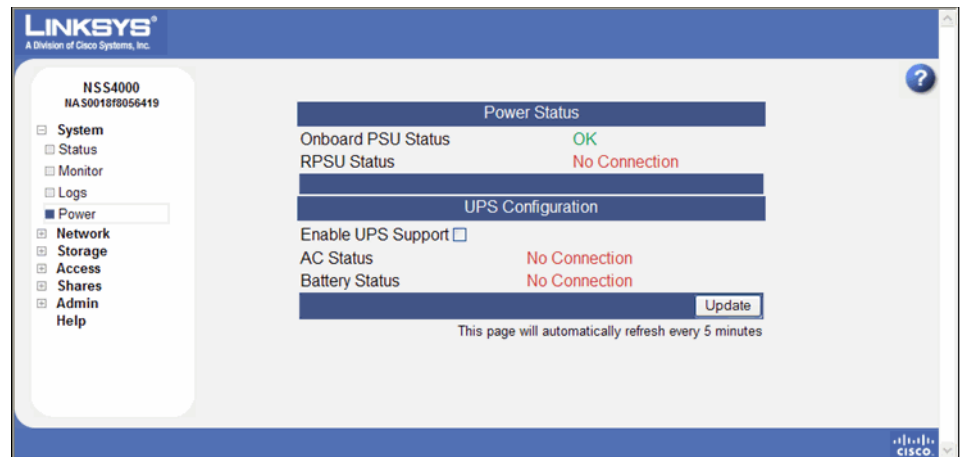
LINKSYS®
A Division of Cisco Systems, Inc.

NSS4000
NAS0018f8056419

System
Status
Monitor
Logs
Power
Network
Storage
Access
Shares
Admin
Help

?

Power Status

| | |
|---|---|
| Onboard PSU Status | OK |
| RPSU Status | No Connection |

UPS Configuration

| | |
|---|---|
| Enable UPS Support | |
| AC Status | No Connection |
| Battery Status | No Connection |

Update

This page will automatically refresh every 5 minutes

cisco.